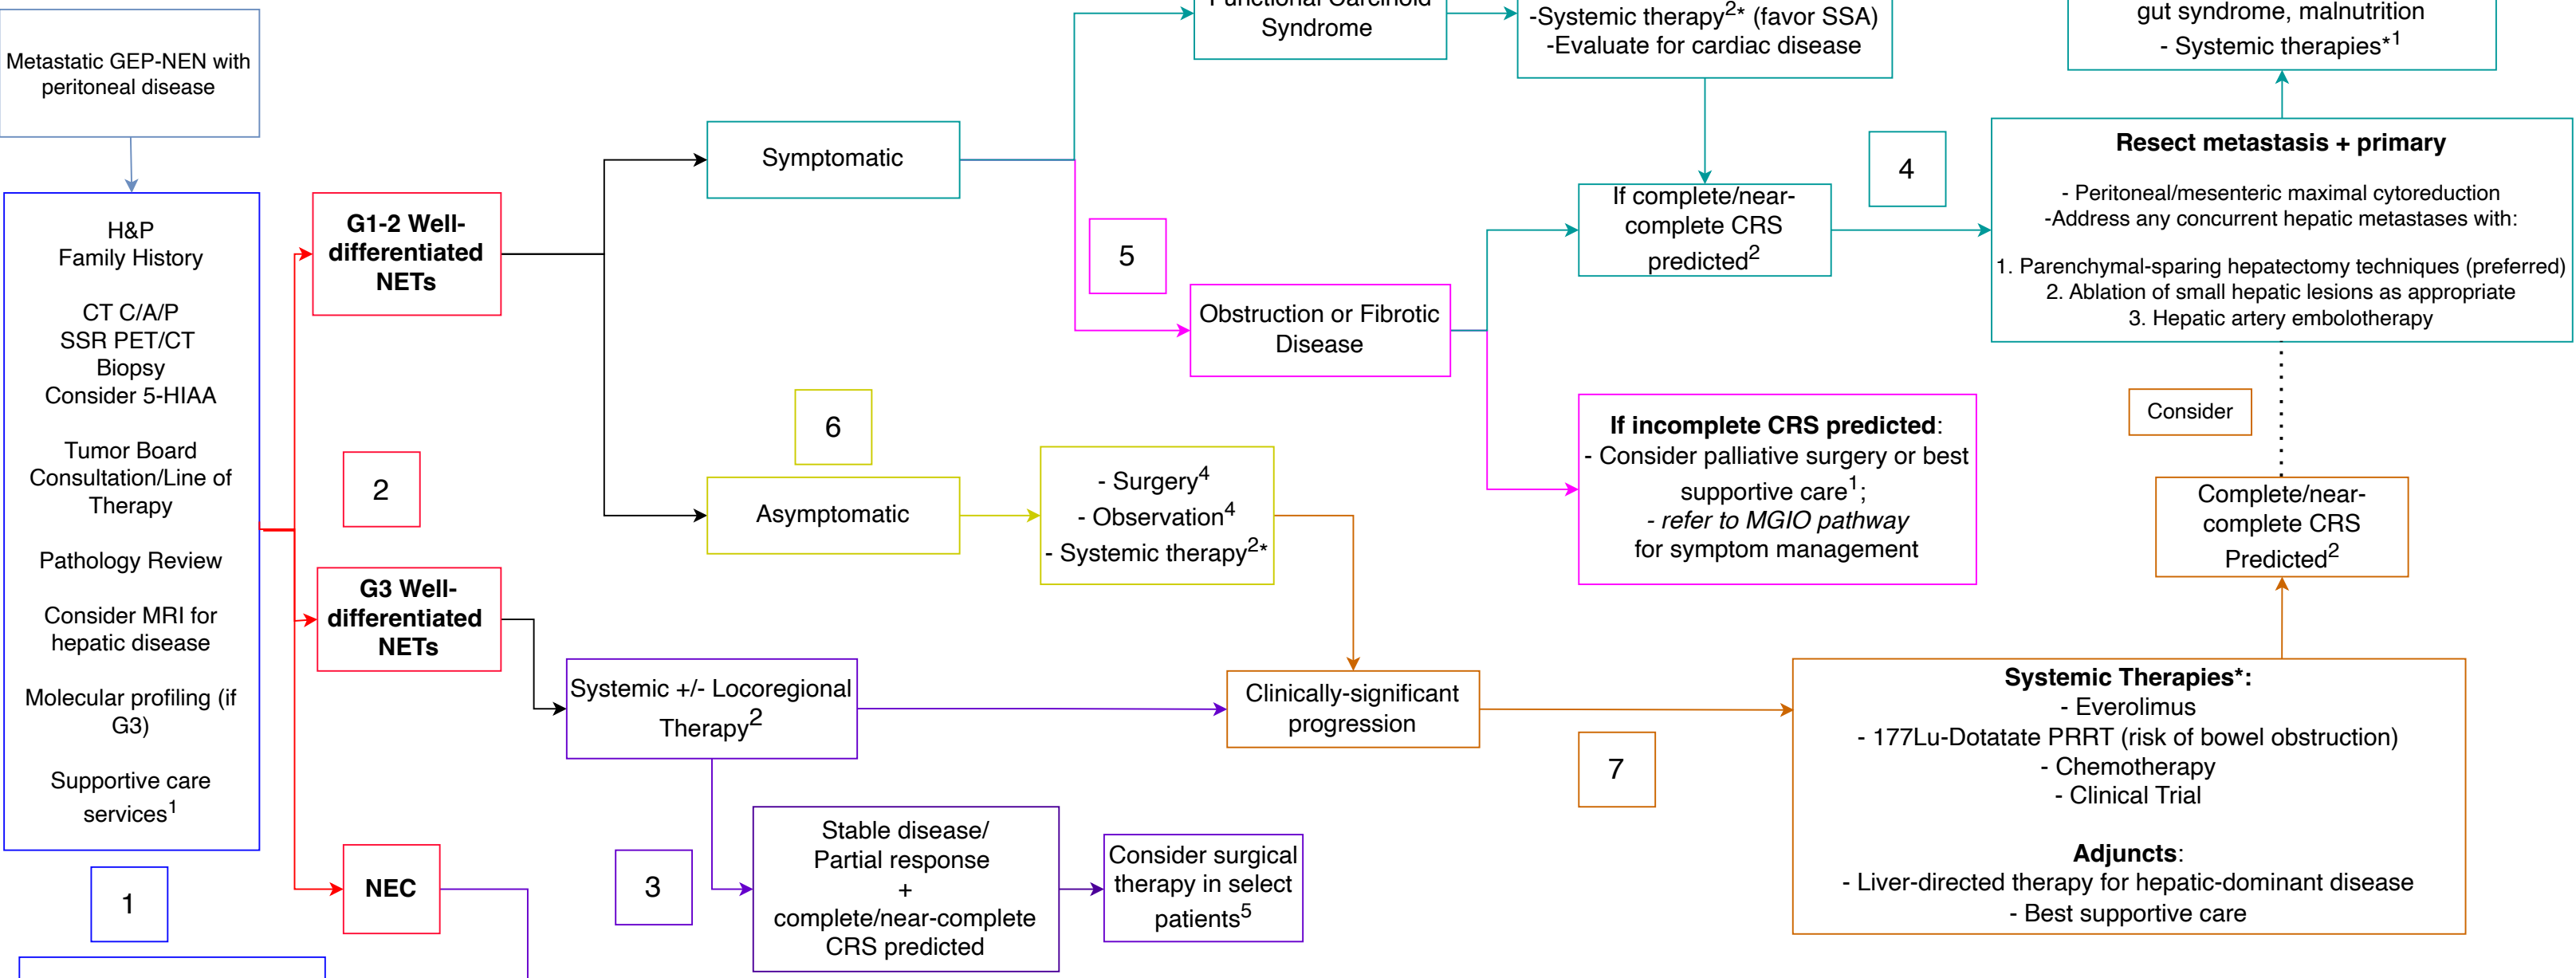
Metastatic GEP-NEN with peritoneal disease

H&P
Family History

CT C/A/P
SSR PET/CT
Biopsy
Consider 5-HIAA

Tumor Board Consultation/Line of Therapy

Pathology Review

Consider MRI for hepatic disease

Molecular profiling (if G3)

Supportive care services$^1$

1

2

G1-2 Well-differentiated NETs

G3 Well-differentiated NETs

NEC

Symptomatic

Asymptomatic

6

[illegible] Syndrome

5

Obstruction or Fibrotic Disease

-Systemic therapy$^{2*}$ (favor SSA)
-Evaluate for cardiac disease

If complete/near-complete CRS predicted$^2$

4

gut syndrome, malnutrition
- Systemic therapies$^{*1}$

Resect metastasis + primary

- Peritoneal/mesenteric maximal cytoreduction
-Address any concurrent hepatic metastases with:

1. Parenchymal-sparing hepatectomy techniques (preferred)
2. Ablation of small hepatic lesions as appropriate
3. Hepatic artery embolotherapy

Consider

If incomplete CRS predicted:
- Consider palliative surgery or best supportive care$^1$;
- refer to MGIO pathway for symptom management

Complete/near-complete CRS Predicted$^2$

- Surgery$^4$
- Observation$^4$
- Systemic therapy$^{2*}$

Systemic +/- Locoregional Therapy$^2$

Clinically-significant progression

7

Systemic Therapies*:
- Everolimus
- 177Lu-Dotatate PRRT (risk of bowel obstruction)
- Chemotherapy
- Clinical Trial

Adjuncts:
- Liver-directed therapy for hepatic-dominant disease
- Best supportive care

3

Stable disease/ Partial response
+
complete/near-complete CRS predicted

Consider surgical therapy in select patients$^5$